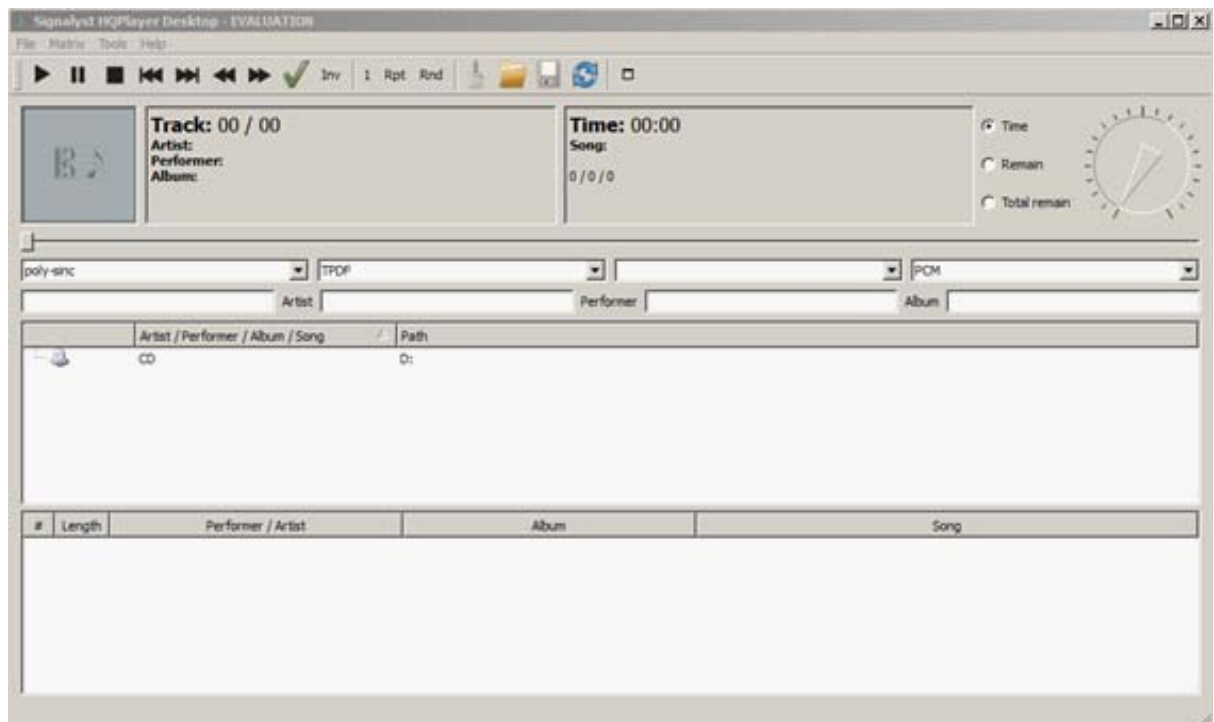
Signalyst HQPlayer Desktop - EVALUATION

File Matrix Tools Help

Inv 1 Rpt Rnd

**Track:** 00 / 00
**Artist:**
**Performer:**
**Album:**

**Time:** 00:00
**Song:**
0 / 0 / 0

Time
Remain
Total remain

poly-sinc
TPDF
PCM

Artist
Performer
Album

| | Artist / Performer / Album / Song | Path |
|---|---|---|
| | CD | D: |

| # | Length | Performer / Artist | Album | Song |
|---|---|---|---|---|